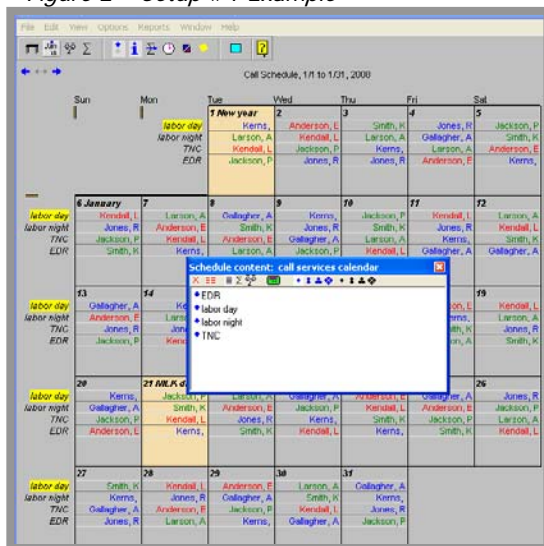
Figure 2 – Setup #4 Example

File Edit View Options Reports Window Help

Call Schedule, 1/1 to 1/31, 2000

| | Sun | Mon | Tue | Wed | Thu | Fri | Sat |
|---|---|---|---|---|---|---|---|
| | | | 1 New year | 2 | 3 | 4 | 5 |
| labor day | | | Kerns, | Anderson, E | Smith, K | Jones, R | Jackson, P |
| labor night | | | Larson, A | Kendall, L | Larson, A | Gallagher, A | Smith, K |
| TNC | | | Kendall, L | Jackson, P | Kerns, | Larson, A | Anderson, E |
| EDR | | | Jackson, P | Jones, R | Jones, R | Anderson, E | Kerns, |
| | 6 January | 7 | 8 | 9 | 10 | 11 | 12 |
| labor day | Kendall, L | Larson, A | Gallagher, A | Kerns, | Jackson, P | Kendall, L | Larson, A |
| labor night | Jones, R | Anderson, E | Smith, K | Jones, R | Smith, K | Jones, R | Kendall, L |
| TNC | Jackson, P | Kendall, L | Anderson, E | Gallagher, A | Larson, A | Kerns, | Smith, K |
| EDR | Smith, K | Kerns, | Larson, A | Jackson, P | Gallagher, A | Jackson, P | Gallagher, A |
| | 13 | 14 | | | | | 19 |
| labor day | Gallagher, A | Kerns, | | | | | Kendall, L |
| labor night | Anderson, E | Lars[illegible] | | | | | Larson, A |
| TNC | Jones, R | Jon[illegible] | | | | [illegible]ith, K | Jones, R |
| EDR | Jackson, P | Ken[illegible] | | | | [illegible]s, R | Smith, K |
| | 20 | 21 MLK d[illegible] | | | | | 26 |
| labor day | Kerns, | Jackson, P | Larson, A | Gallagher, A | Anderson, E | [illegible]her, A | Jones, R |
| labor night | Gallagher, A | Smith, K | Anderson, E | Jackson, P | Kendall, L | Anderson, E | Jackson, P |
| TNC | Jackson, P | Kendall, L | Jones, R | Kerns, | Smith, K | Jackson, P | Larson, A |
| EDR | Anderson, E | Kerns, | Smith, K | Kerns, | Jones, R | Smith, K | Kendall, L |
| | 27 | 28 | 29 | 30 | 31 | | |
| labor day | Smith, K | Kendall, L | Anderson, E | Larson, A | Gallagher, A | | |
| labor night | Kerns, | Jones, R | Gallagher, A | Smith, K | Kerns, | | |
| TNC | Gallagher, A | Anderson, E | Jackson, P | Kendall, L | Jones, R | | |
| EDR | Jones, R | Larson, A | Kerns, | Gallagher, A | Jackson, P | | |

Schedule content: call services calendar
• EDR
• labor day
• labor night
• TNC